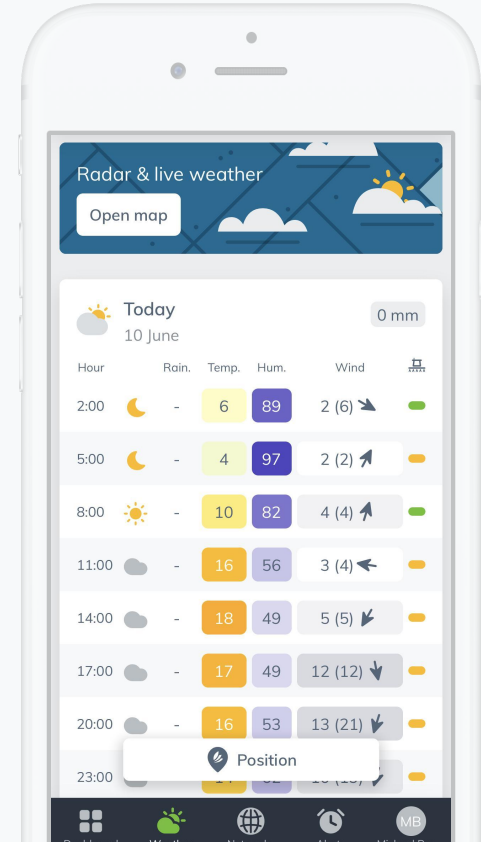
Radar & live weather

Open map

Today
10 June

0 mm

| Hour | | Rain. | Temp. | Hum. | Wind |
|---|---|---|---|---|---|
| 2:00 | | - | 6 | 89 | 2 (6) |
| 5:00 | | - | 4 | 97 | 2 (2) |
| 8:00 | | - | 10 | 82 | 4 (4) |
| 11:00 | | - | 16 | 56 | 3 (4) |
| 14:00 | | - | 18 | 49 | 5 (5) |
| 17:00 | | - | 17 | 49 | 12 (12) |
| 20:00 | | - | 16 | 53 | 13 (21) |
| 23:00 | | | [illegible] | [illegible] | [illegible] |

Position

MB